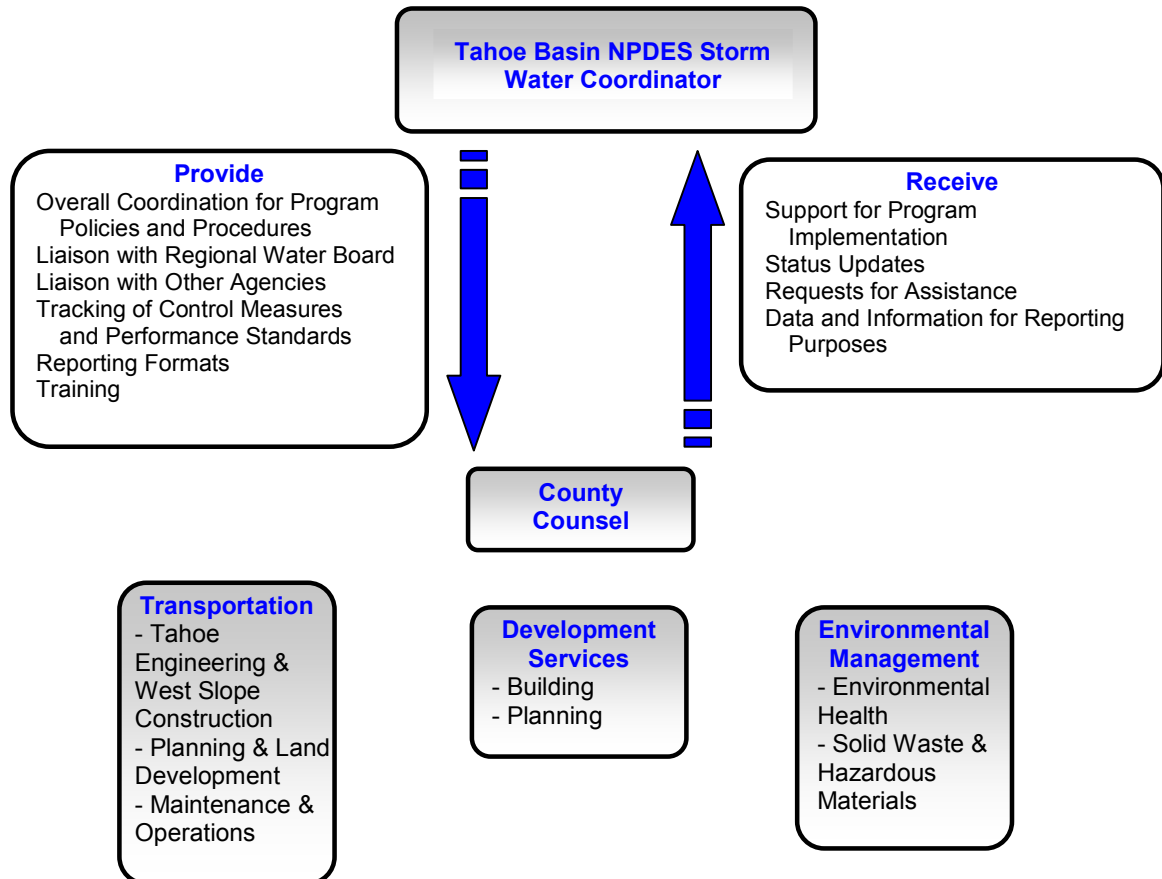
Tahoe Basin NPDES Storm Water Coordinator

Provide
Overall Coordination for Program Policies and Procedures
Liaison with Regional Water Board
Liaison with Other Agencies
Tracking of Control Measures and Performance Standards
Reporting Formats
Training

Receive
Support for Program Implementation
Status Updates
Requests for Assistance
Data and Information for Reporting Purposes

County Counsel

Transportation
- Tahoe Engineering & West Slope Construction
- Planning & Land Development
- Maintenance & Operations

Development Services
- Building
- Planning

Environmental Management
- Environmental Health
- Solid Waste & Hazardous Materials